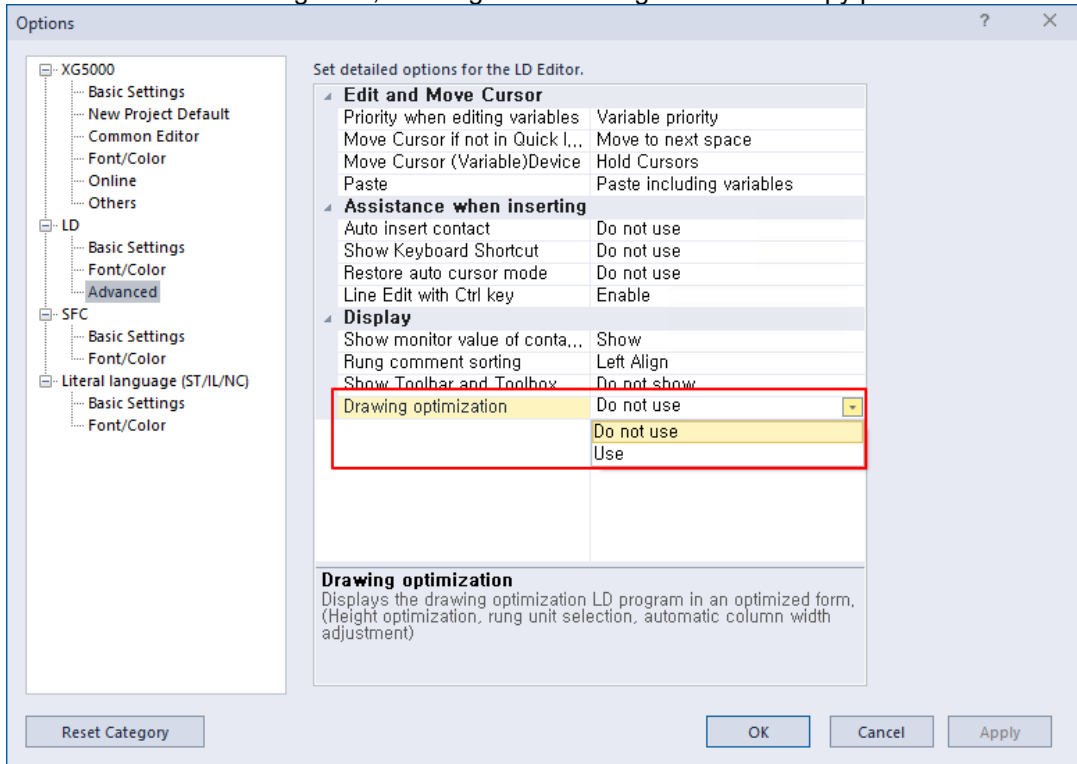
Options

?

XG5000
Basic Settings
New Project Default
Common Editor
Font/Color
Online
Others
LD
Basic Settings
Font/Color
Advanced
SFC
Basic Settings
Font/Color
Literal language (ST/IL/NC)
Basic Settings
Font/Color

Set detailed options for the LD Editor.

| Edit and Move Cursor | |
|---|---|
| Priority when editing variables | Variable priority |
| Move Cursor if not in Quick l,,, | Move to next space |
| Move Cursor (Variable)Device | Hold Cursors |
| Paste | Paste including variables |
| Assistance when inserting | |
| Auto insert contact | Do not use |
| Show Keyboard Shortcut | Do not use |
| Restore auto cursor mode | Do not use |
| Line Edit with Ctrl key | Enable |
| Display | |
| Show monitor value of conta,,, | Show |
| Rung comment sorting | Left Align |
| Show Toolbar and Toolbox | Do not show |
| Drawing optimization | Do not use |

Do not use
Use

Drawing optimization
Displays the drawing optimization LD program in an optimized form, (Height optimization, rung unit selection, automatic column width adjustment)

Reset Category

OK

Cancel

Apply